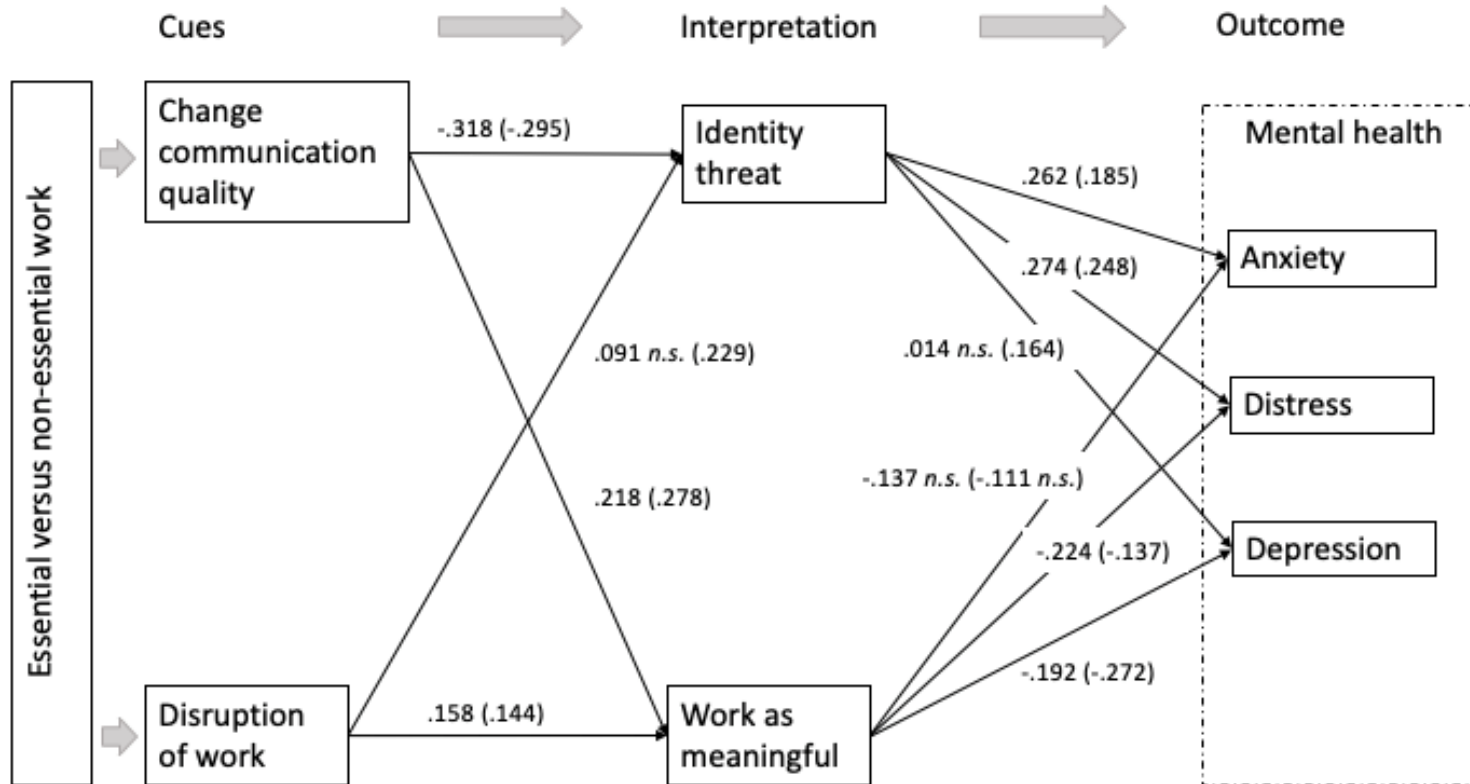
Cues

Interpretation

Outcome

Essential versus non-essential work

Change communication quality

-.318 (-.295)

Identity threat

Mental health

.262 (.185)

Anxiety

.274 (.248)

.091 *n.s.* (.229)

.014 *n.s.* (.164)

Distress

-.137 *n.s.* (-.111 *n.s.*)

.218 (.278)

-.224 (-.137)

Depression

-.192 (-.272)

Disruption of work

.158 (.144)

Work as meaningful